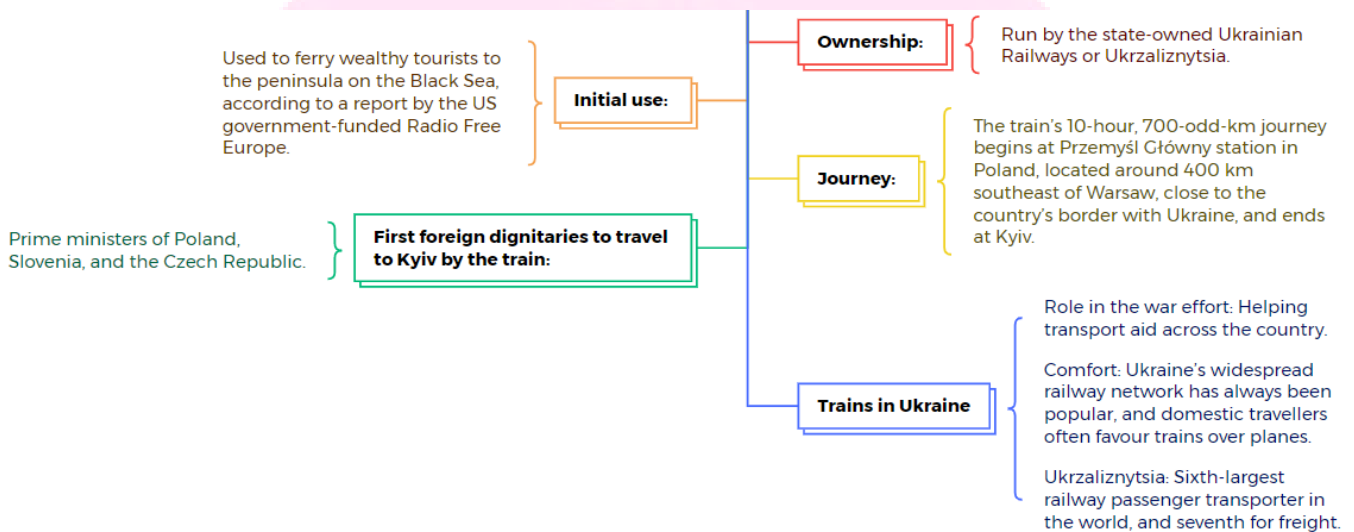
Used to ferry wealthy tourists to the peninsula on the Black Sea, according to a report by the US government-funded Radio Free Europe.

Initial use:

Prime ministers of Poland, Slovenia, and the Czech Republic.

First foreign dignitaries to travel to Kyiv by the train:

Ownership:

Run by the state-owned Ukrainian Railways or Ukrzaliznytsia.

Journey:

The train's 10-hour, 700-odd-km journey begins at Przemyśl Główny station in Poland, located around 400 km southeast of Warsaw, close to the country's border with Ukraine, and ends at Kyiv.

Trains in Ukraine

Role in the war effort: Helping transport aid across the country.

Comfort: Ukraine's widespread railway network has always been popular, and domestic travellers often favour trains over planes.

Ukrzaliznytsia: Sixth-largest railway passenger transporter in the world, and seventh for freight.